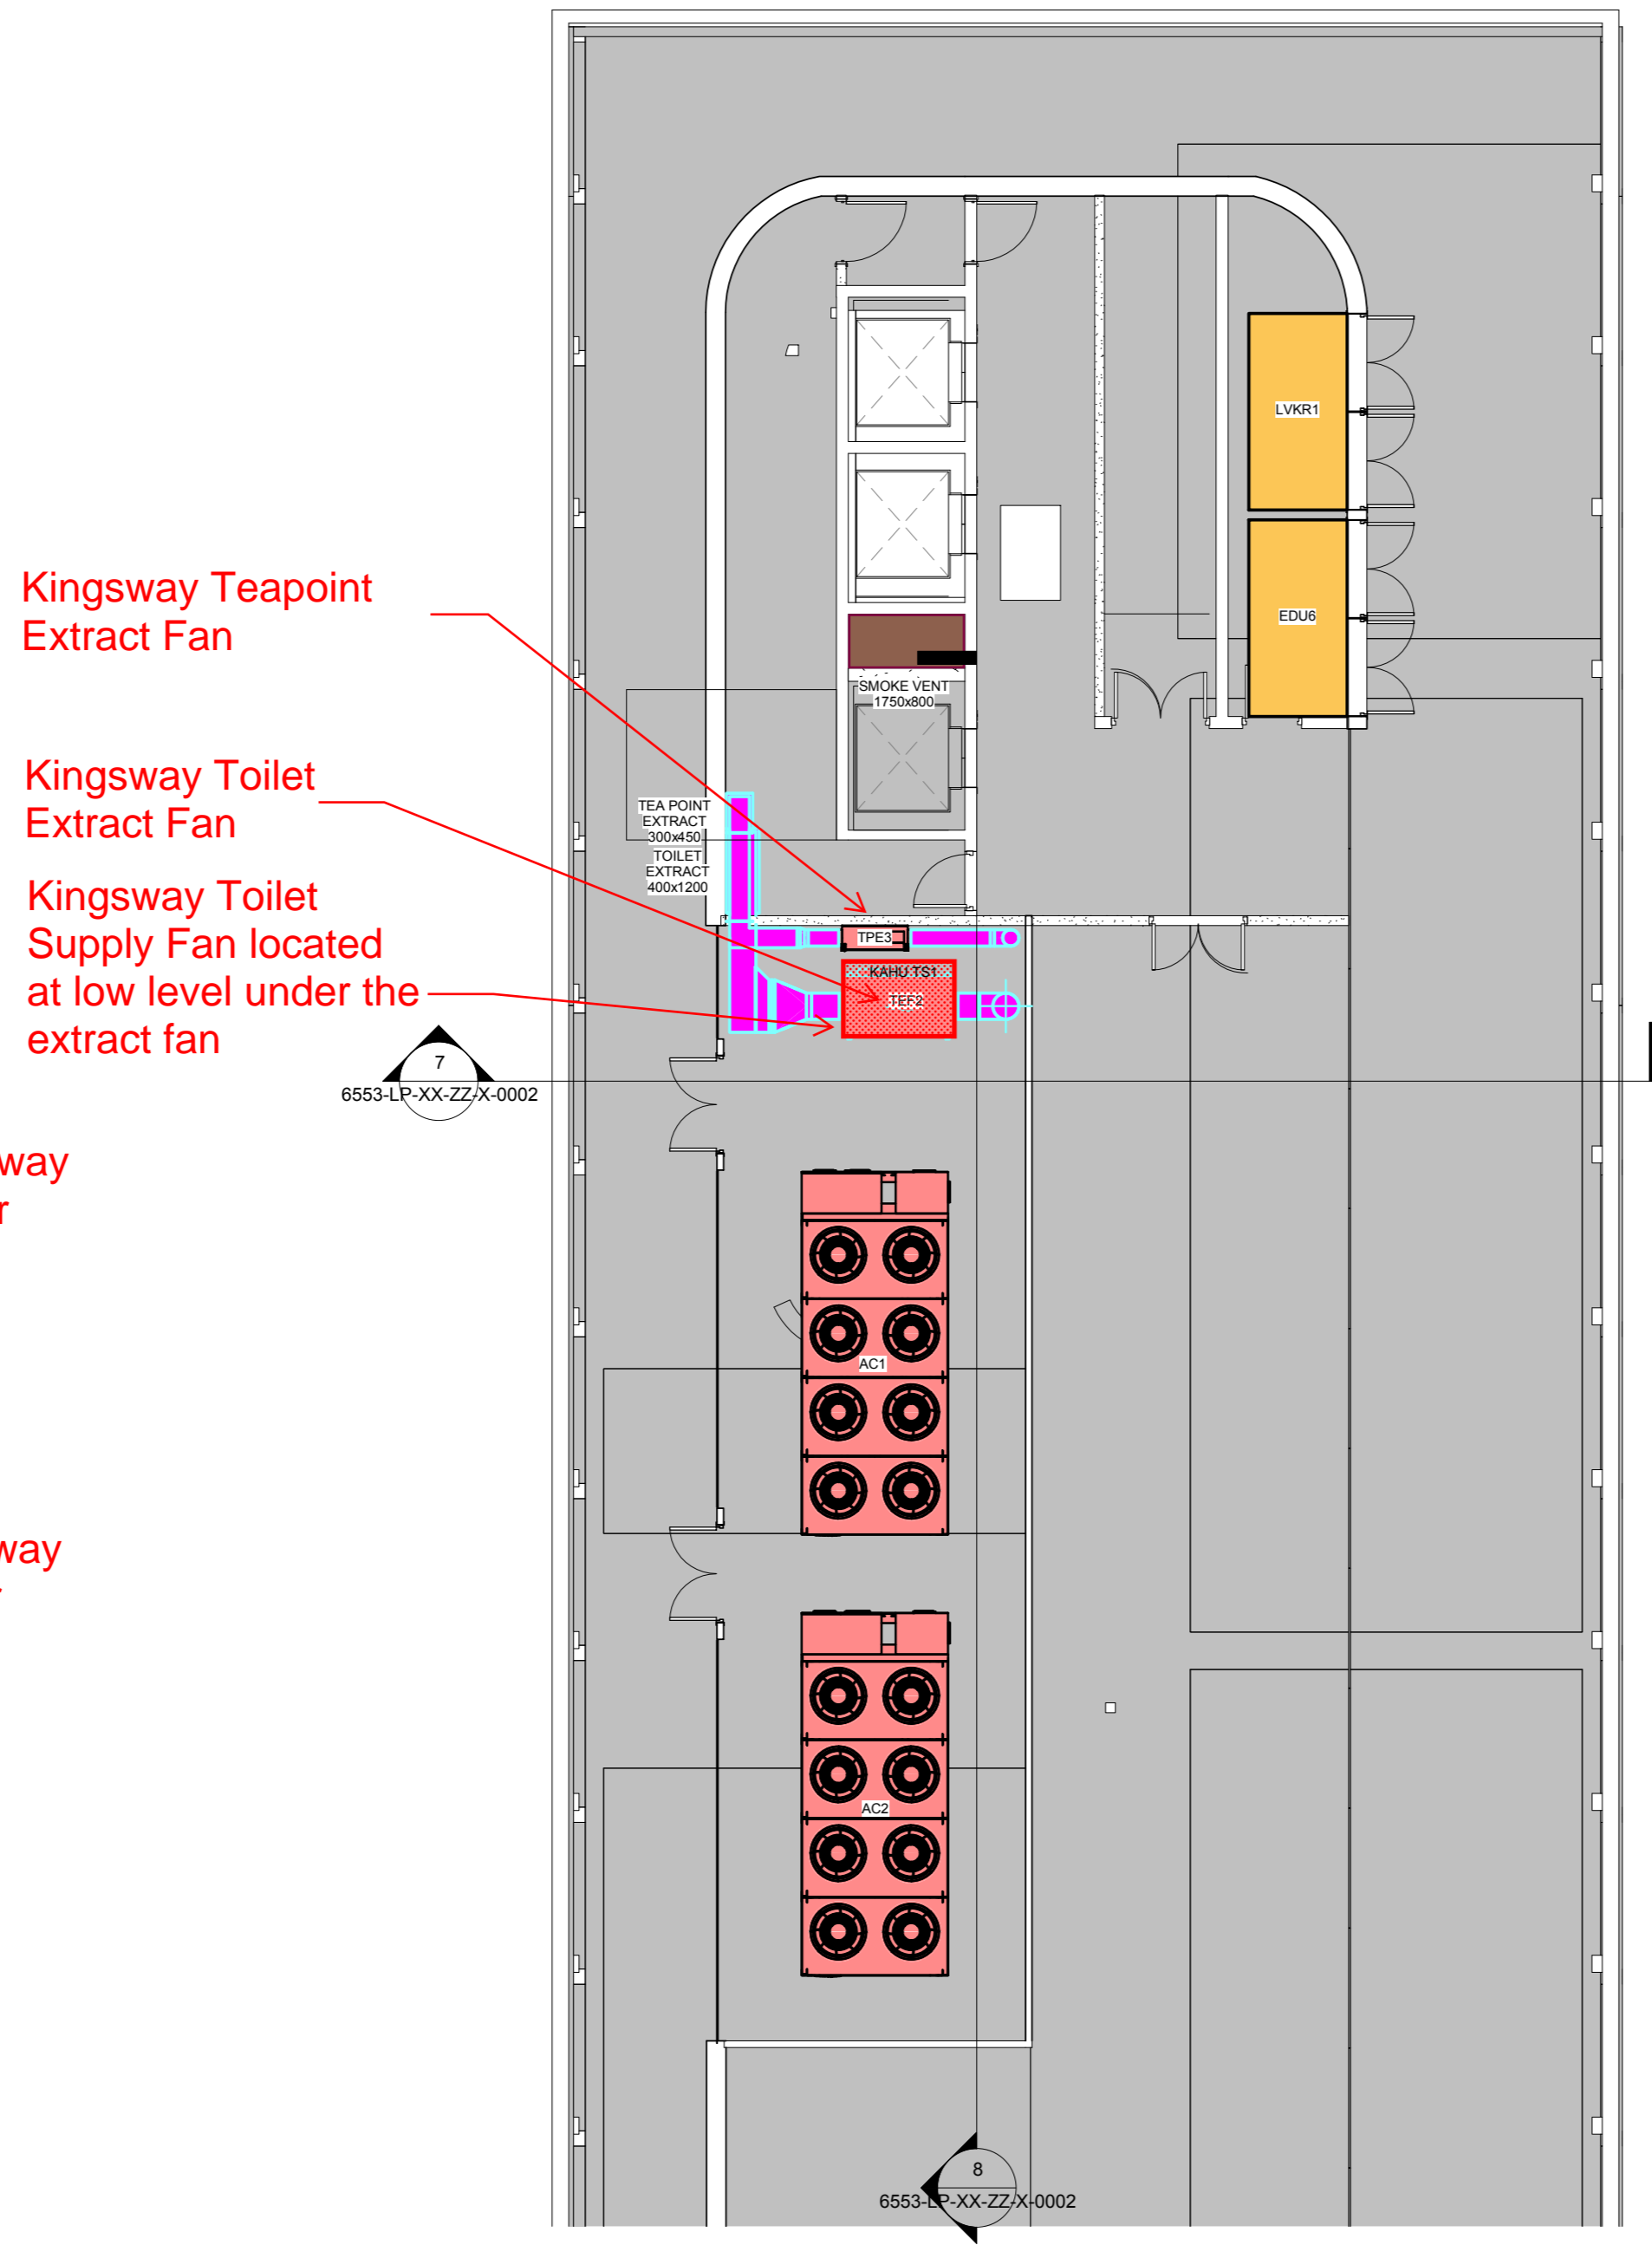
Kingsway Teapoint Extract Fan

Kingsway Toilet Extract Fan

Kingsway Toilet Supply Fan located at low level under the extract fan

way
r

way

LVKR1

EDU6

SMOKE VENT 1750x800

TEA POINT EXTRACT 300x450

TOILET EXTRACT 400x1200

TPE3

KAHU.TS1

TEF2

7
6553-LP-XX-ZZ-X-0002

AC1

AC2

8
6553-LP-XX-ZZ-X-0002